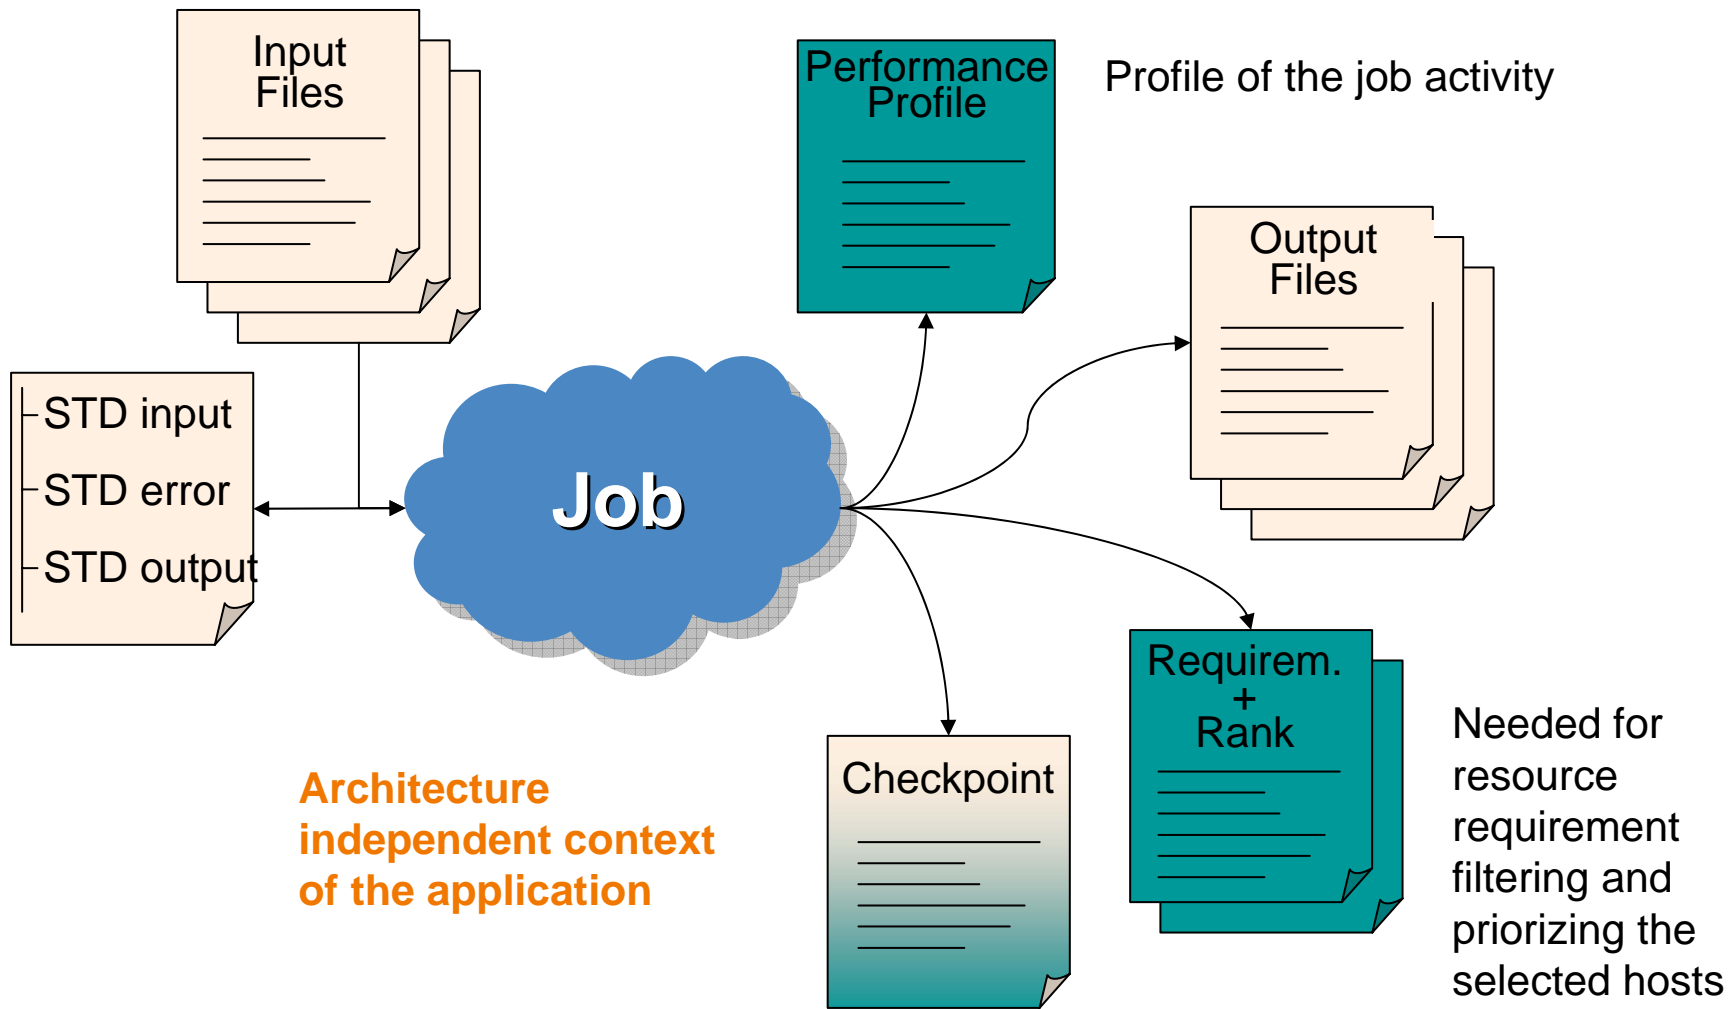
Input Files

Performance Profile

Profile of the job activity

Output Files

STD input

STD error

STD output

Job

Requirem. + Rank

Needed for resource requirement filtering and priorizing the selected hosts

Checkpoint

Architecture independent context of the application